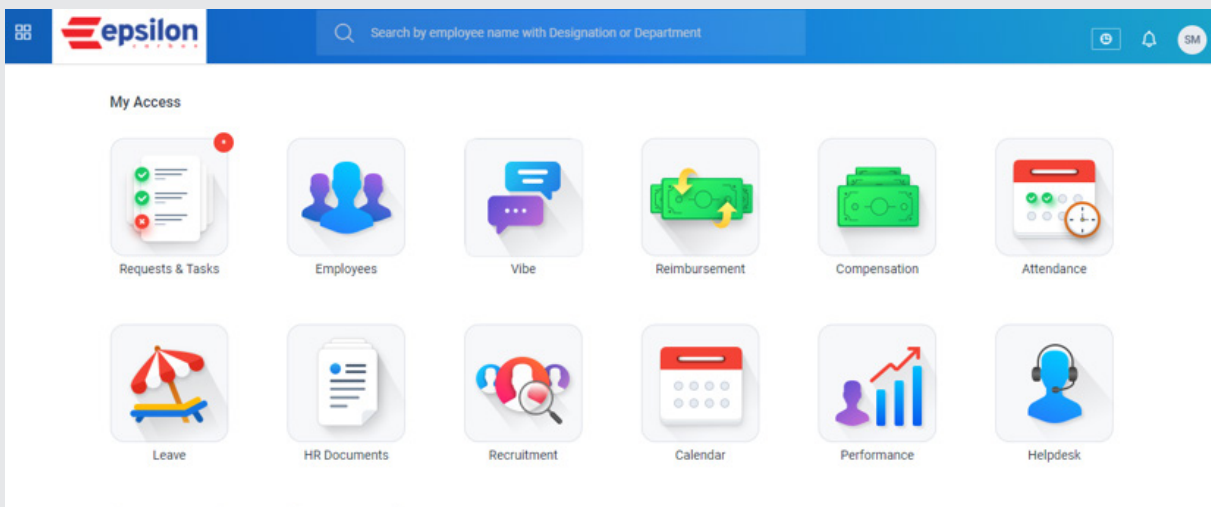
epsilon carbon

Search by employee name with Designation or Department

SM

My Access

Requests & Tasks

Employees

Vibe

Reimbursement

Compensation

Attendance

Leave

HR Documents

Recruitment

Calendar

Performance

Helpdesk